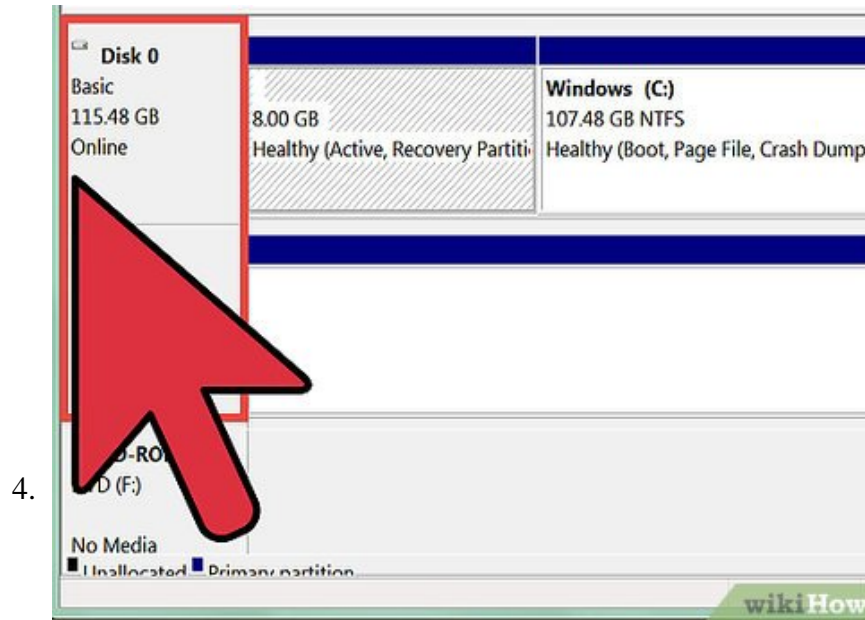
4.

Disk 0
Basic
115.48 GB
Online

8.00 GB
Healthy (Active, Recovery Partiti

Windows (C:)
107.48 GB NTFS
Healthy (Boot, Page File, Crash Dump

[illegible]D-RO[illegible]
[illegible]D (F:)

No Media

Unallocated Primary partition

wikiHow